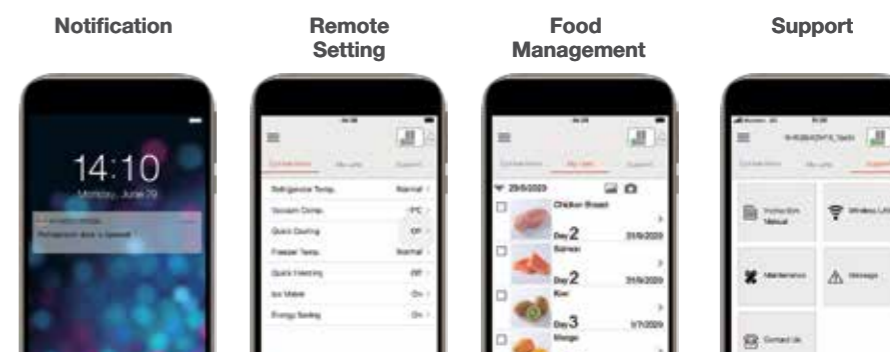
Notification

Remote Setting

Food Management

Support

14:10
Monday, June 29
Refrigerator door is opened

Refrigerator Temp. Normal
Vacuum Comp. -1°C
Quick Cooling Off
Freezer Temp. Normal
Quick Freezing Off
Ice Maker On
Energy Saving On

29/6/2020
Chicken Breast
Day 2 31/6/2020
Salmon
Day 2 31/6/2020
Kiwi
Day 3 1/7/2020
Mango

Instruction Manual
Wireless LAN
Maintenance
Message
Contact Us